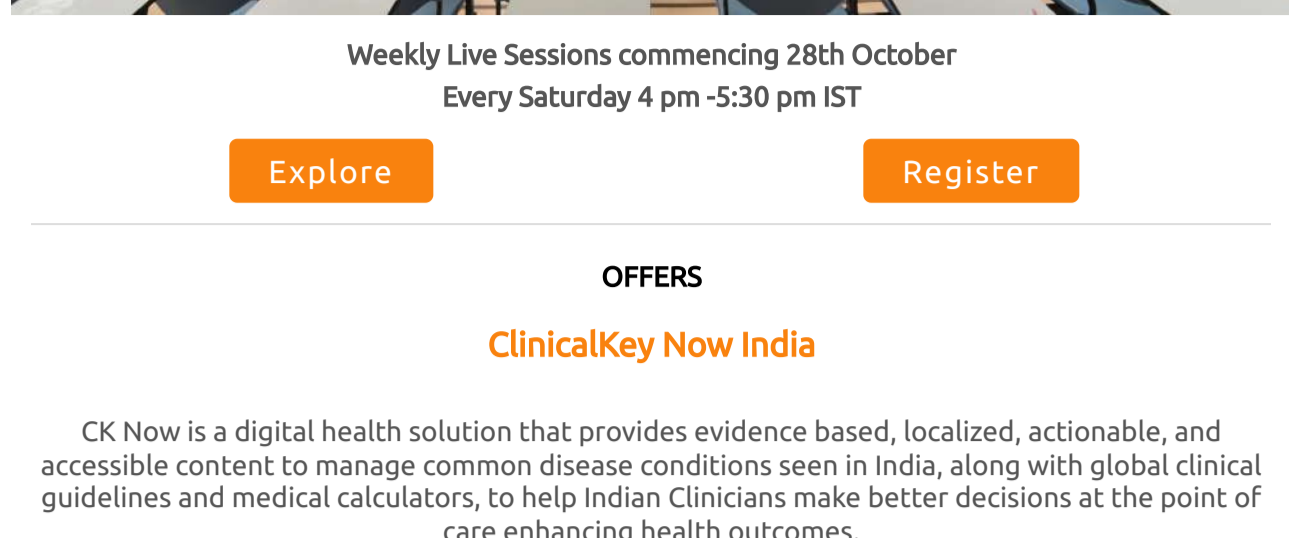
Weekly Live Sessions commencing 28th October
Every Saturday 4 pm -5:30 pm IST

Explore

Register

OFFERS

ClinicalKey Now India

CK Now is a digital health solution that provides evidence based, localized, actionable, and accessible content to manage common disease conditions seen in India, along with global clinical guidelines and medical calculators, to help Indian Clinicians make better decisions at the point of care enhancing health outcomes.